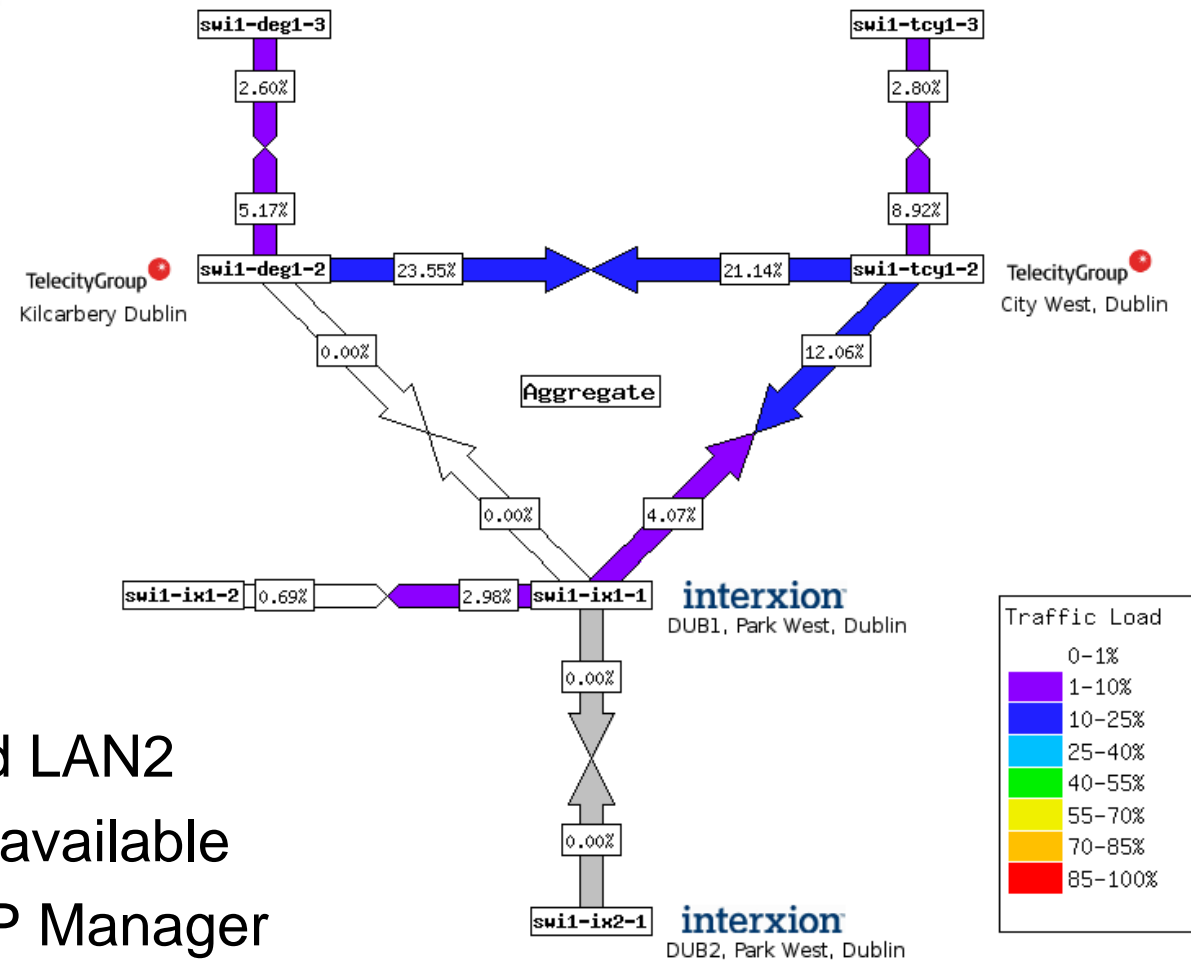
swi1-deg1-3
2.60%
5.17%
swi1-tcy1-3
2.80%
8.92%
TelecityGroup
Kilcarbery Dublin
swi1-deg1-2
23.55%
21.14%
swi1-tcy1-2
TelecityGroup
City West, Dublin
0.00%
12.06%
Aggregate
0.00%
4.07%
swi1-ix1-2
0.69%
2.98%
swi1-ix1-1
interxion
DUB1, Park West, Dublin
0.00%
0.00%
swi1-ix2-1
interxion
DUB2, Park West, Dublin

d LAN2
available
P Manager

Traffic Load
0-1%
1-10%
10-25%
25-40%
40-55%
55-70%
70-85%
85-100%